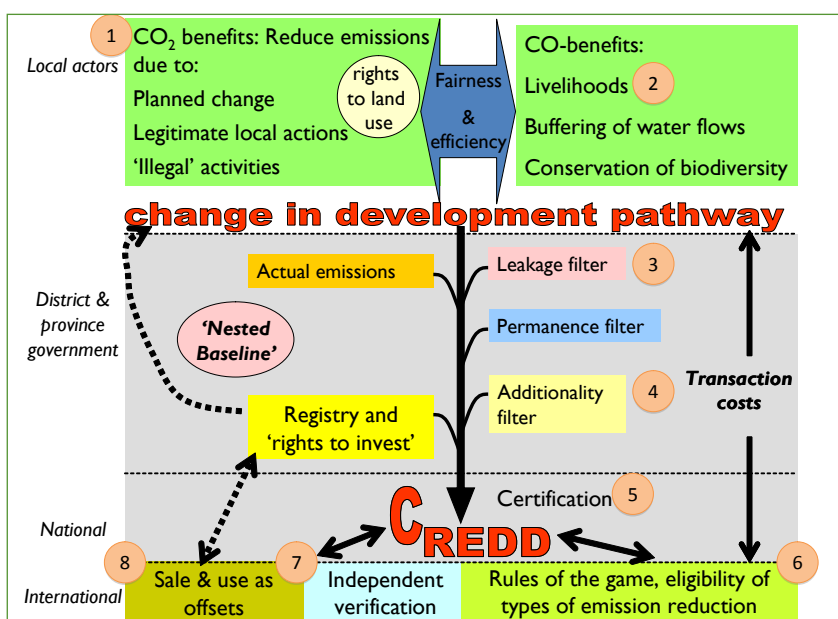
Local actors

1 $CO_2$ benefits: Reduce emissions due to:
Planned change
Legitimate local actions
'Illegal' activities

rights to land use

Fairness & efficiency

CO-benefits:
Livelihoods 2
Buffering of water flows
Conservation of biodiversity

change in development pathway

District & province government

Actual emissions

Leakage filter 3

'Nested Baseline'

Permanence filter

Additionality filter 4

Transaction costs

Registry and 'rights to invest'

Certification 5

National

CREDD

International

8 Sale & use as offsets

7 Independent verification

6 Rules of the game, eligibility of types of emission reduction